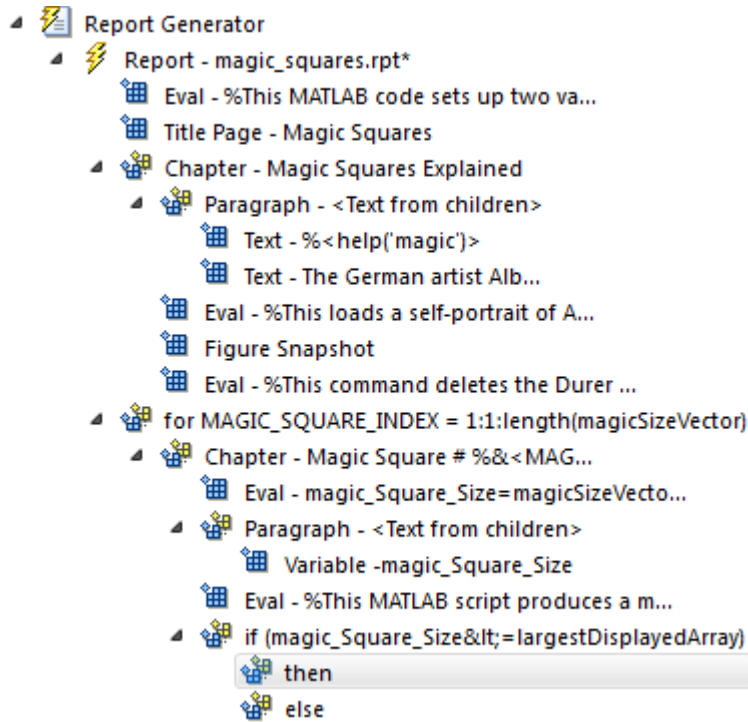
Report Generator
Report - magic_squares.rpt*
Eval - %This MATLAB code sets up two va...
Title Page - Magic Squares
Chapter - Magic Squares Explained
Paragraph - <Text from children>
Text - %<help('magic')>
Text - The German artist Alb...
Eval - %This loads a self-portrait of A...
Figure Snapshot
Eval - %This command deletes the Durer ...
for MAGIC_SQUARE_INDEX = 1:1:length(magicSizeVector)
Chapter - Magic Square # %&<MAG...
Eval - magic_Square_Size=magicSizeVecto...
Paragraph - <Text from children>
Variable -magic_Square_Size
Eval - %This MATLAB script produces a m...
if (magic_Square_Size&lt;=largestDisplayedArray)
then
else